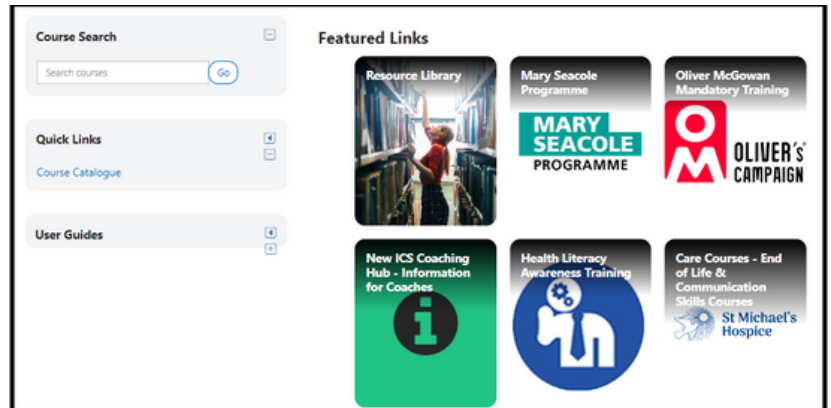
Course Search

Search courses

Go

Quick Links

Course Catalogue

User Guides

Featured Links

Resource Library

Mary Seacole Programme

MARY SEACOLE PROGRAMME

Oliver McGowan Mandatory Training

OM

OLIVER's CAMPAIGN

New ICS Coaching Hub - Information for Coaches

Health Literacy Awareness Training

Care Courses - End of Life & Communication Skills Courses

St Michael's Hospice